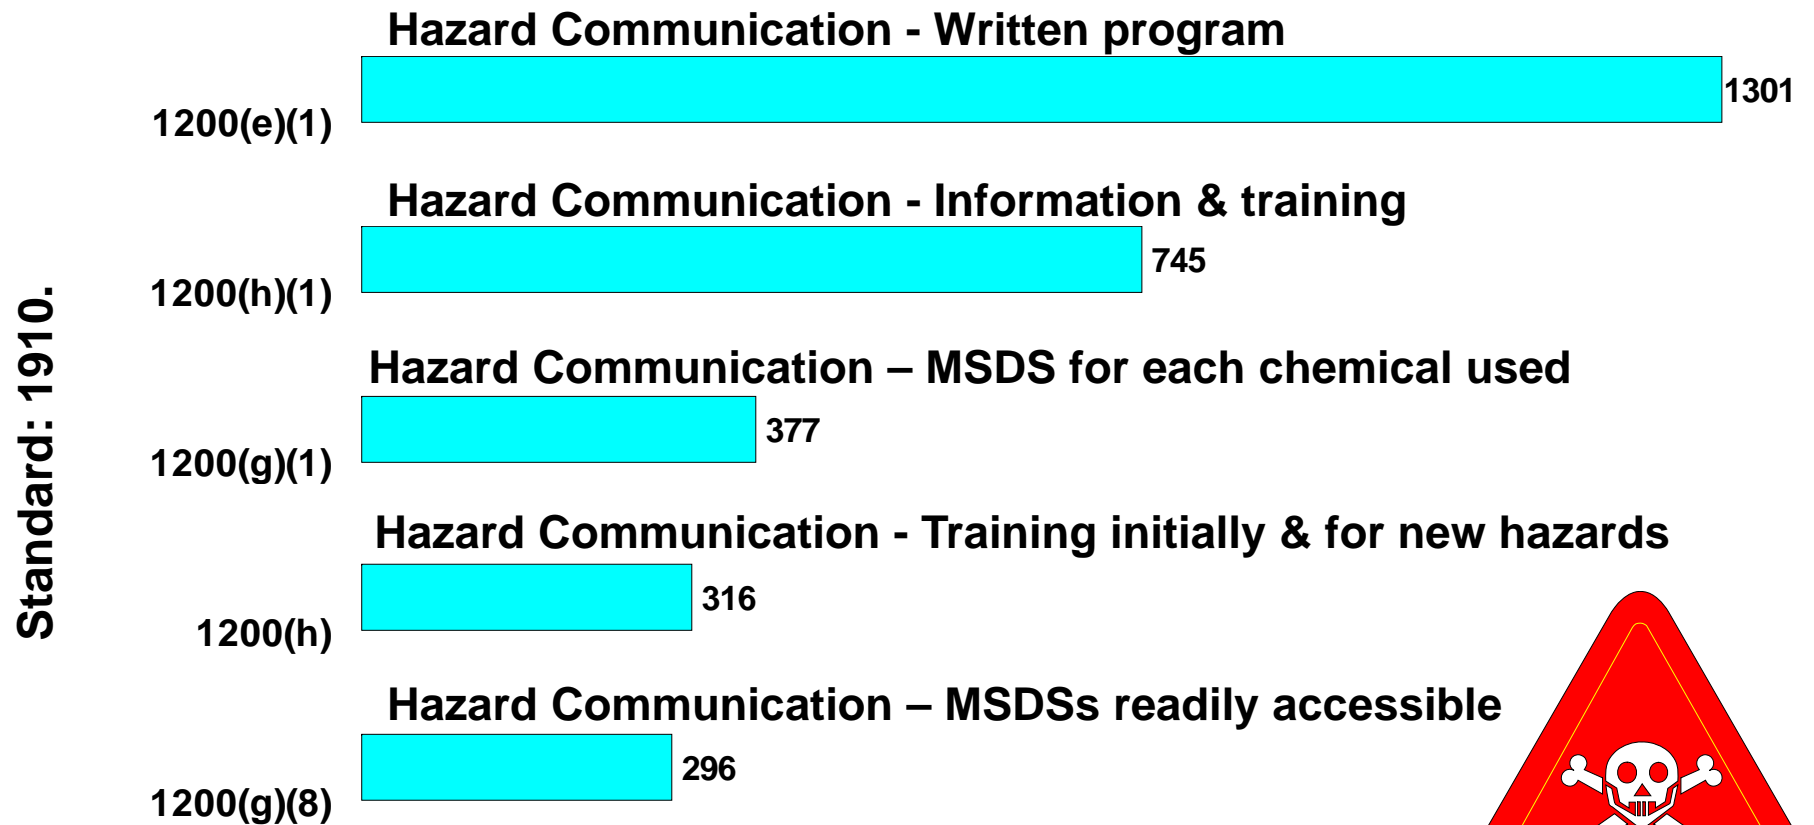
Standard: 1910.

Hazard Communication - Written program
1200(e)(1)
1301

Hazard Communication - Information & training
1200(h)(1)
745

Hazard Communication – MSDS for each chemical used
1200(g)(1)
377

Hazard Communication - Training initially & for new hazards
1200(h)
316

Hazard Communication – MSDSs readily accessible
1200(g)(8)
296